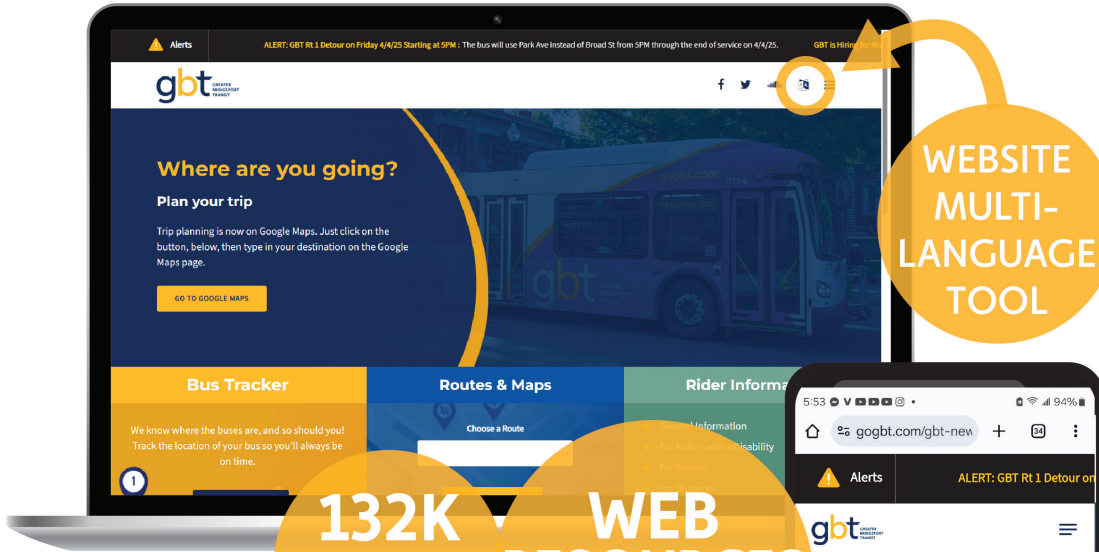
Alerts ALERT: GBT Rt 1 Detour on Friday 4/4/25 Starting at 5PM : The bus will use Park Ave instead of Broad St from 5PM through the end of service on 4/4/25. GBT is Hiring for M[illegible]

gbt GREATER BRIDGEPORT TRANSIT

WEBSITE MULTI-LANGUAGE TOOL

Where are you going?

Plan your trip

Trip planning is now on Google Maps. Just click on the button, below, then type in your destination on the Google Maps page.

GO TO GOOGLE MAPS

Bus Tracker

We know where the buses are, and so should you! Track the location of your bus so you'll always be on time.

Routes & Maps

Choose a Route

Rider Informa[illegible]

General Information

For Riders with a Disability

For Seniors

For Students

132K

WEB

5:53 94%

gogbt.com/gbt-new

34

Alerts ALERT: GBT Rt 1 Detour on

gbt GREATER BRIDGEPORT TRANSIT